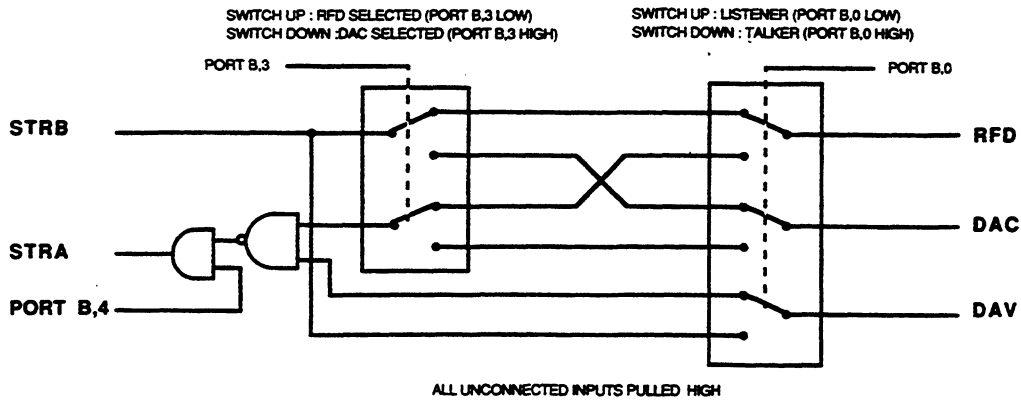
SWITCH UP : RFD SELECTED (PORT B,3 LOW)
SWITCH DOWN :DAC SELECTED (PORT B,3 HIGH)

SWITCH UP : LISTENER (PORT B,0 LOW)
SWITCH DOWN : TALKER (PORT B,0 HIGH)

PORT B,3

PORT B,0

STRB

RFD

STRA

DAC

PORT B,4

DAV

ALL UNCONNECTED INPUTS PULLED HIGH